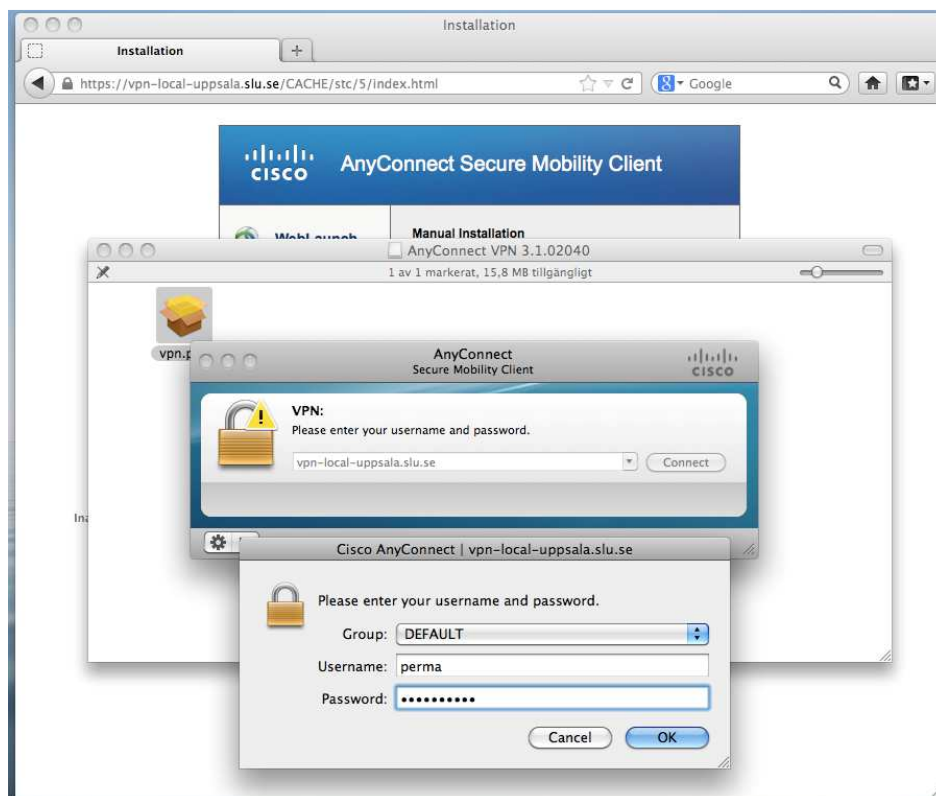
Installation

Installation

https://vpn-local-uppsala.slu.se/CACHE/stc/5/index.html

Google

CISCO AnyConnect Secure Mobility Client

WebLaunch

Manual Installation

AnyConnect VPN 3.1.02040

1 av 1 markerat, 15,8 MB tillgängligt

vpn.p

Ins

AnyConnect
Secure Mobility Client

CISCO

VPN:
Please enter your username and password.

vpn-local-uppsala.slu.se

Connect

Cisco AnyConnect | vpn-local-uppsala.slu.se

Please enter your username and password.

Group: DEFAULT

Username: perma

Password: ••••••••••

Cancel

OK